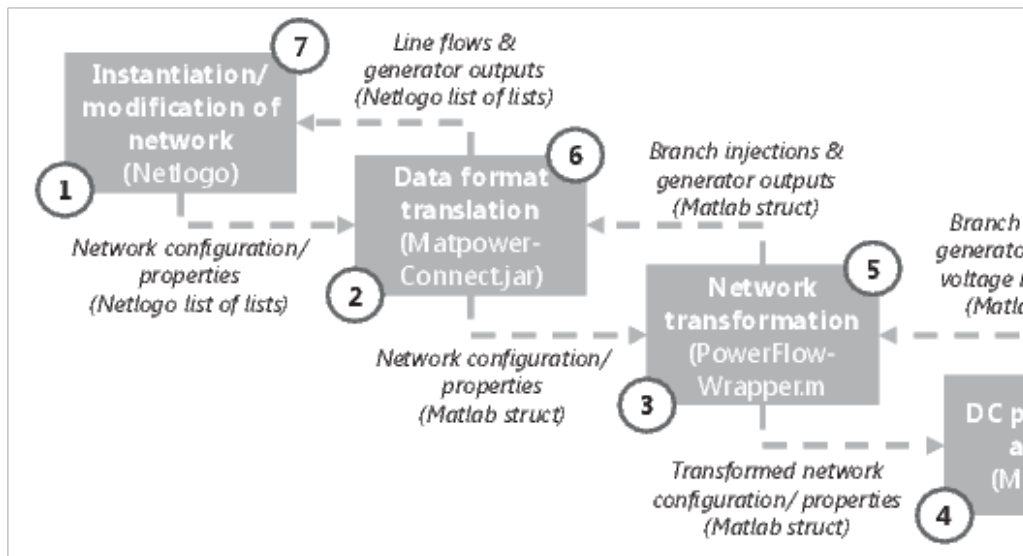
Instantiation/ modification of network (Netlogo)

7

1

Line flows & generator outputs (Netlogo list of lists)

Network configuration/ properties (Netlogo list of lists)

Data format translation (Matpower-Connect.jar)

6

2

Branch injections & generator outputs (Matlab struct)

Branch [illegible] generato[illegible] voltage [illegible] (Matla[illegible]

Network configuration/ properties (Matlab struct)

Network transformation (PowerFlow-Wrapper.m

5

3

DC p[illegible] a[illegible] (M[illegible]

Transformed network configuration/ properties (Matlab struct)

4